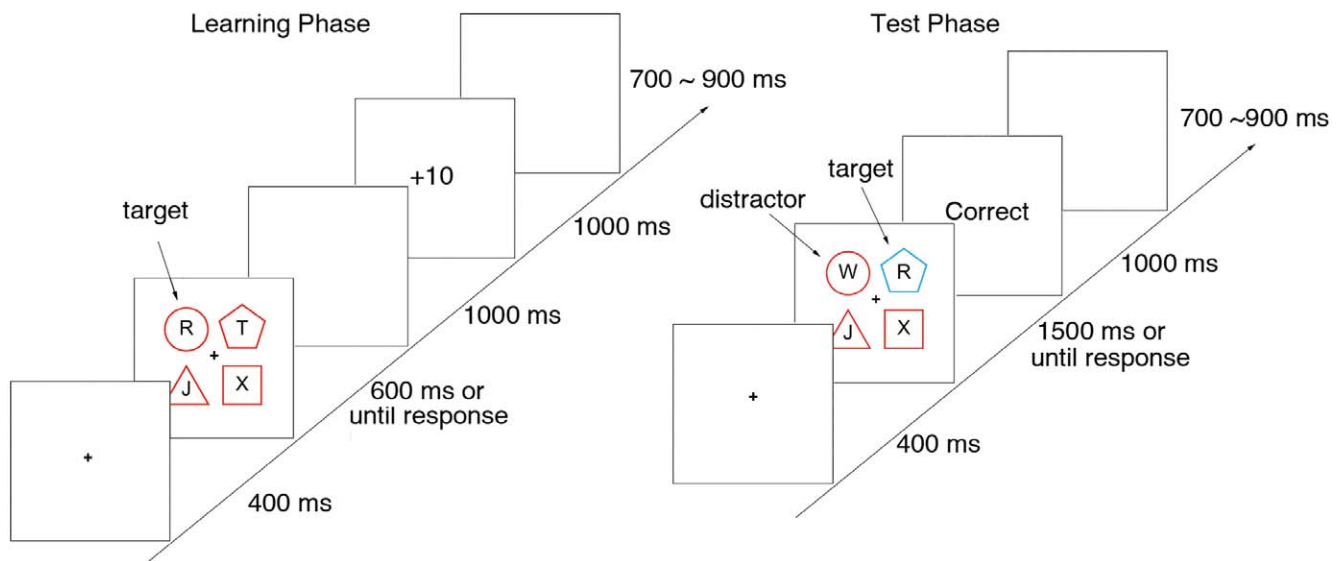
Learning Phase

700 ~ 900 ms

+10

target

1000 ms

R T
+
J X

1000 ms

+

600 ms or until response

400 ms

Test Phase

700 ~900 ms

target

distractor

Correct

W R
+
J X

1000 ms

+

1500 ms or until response

400 ms